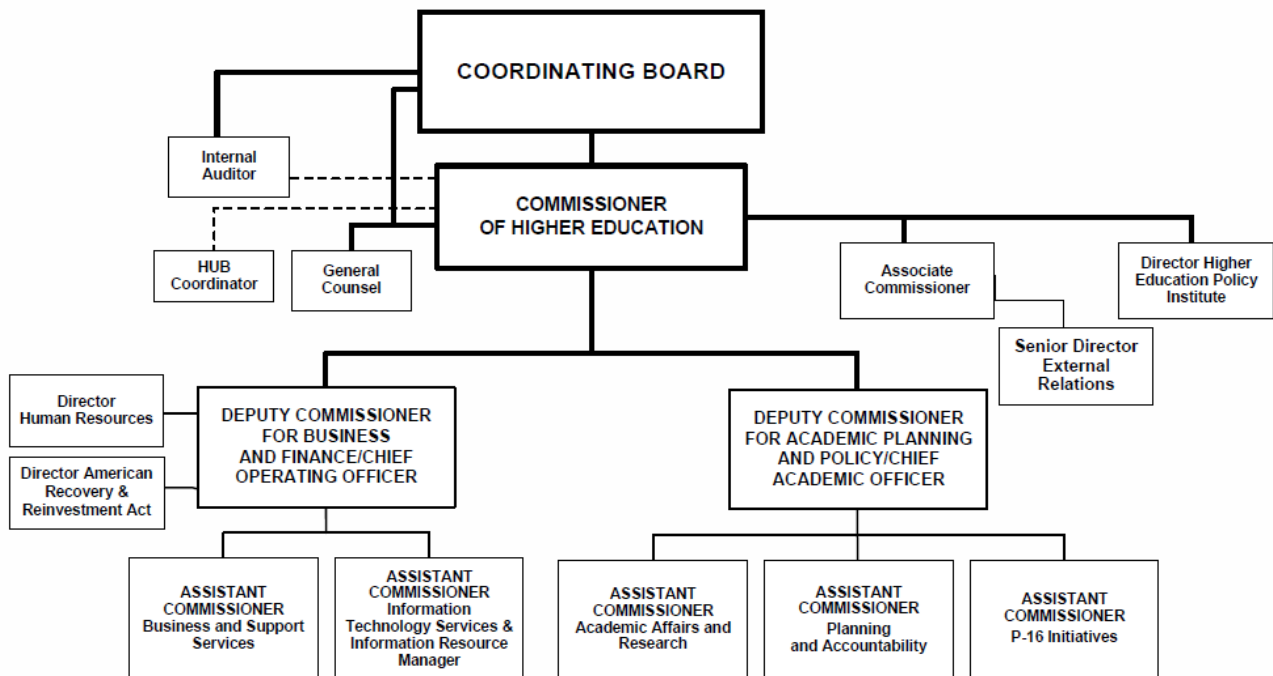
COORDINATING BOARD

Internal Auditor

COMMISSIONER OF HIGHER EDUCATION

HUB Coordinator

General Counsel

Associate Commissioner

Director Higher Education Policy Institute

Senior Director External Relations

Director Human Resources

Director American Recovery & Reinvestment Act

DEPUTY COMMISSIONER FOR BUSINESS AND FINANCE/CHIEF OPERATING OFFICER

DEPUTY COMMISSIONER FOR ACADEMIC PLANNING AND POLICY/CHIEF ACADEMIC OFFICER

ASSISTANT COMMISSIONER Business and Support Services

ASSISTANT COMMISSIONER Information Technology Services & Information Resource Manager

ASSISTANT COMMISSIONER Academic Affairs and Research

ASSISTANT COMMISSIONER Planning and Accountability

ASSISTANT COMMISSIONER P-16 Initiatives